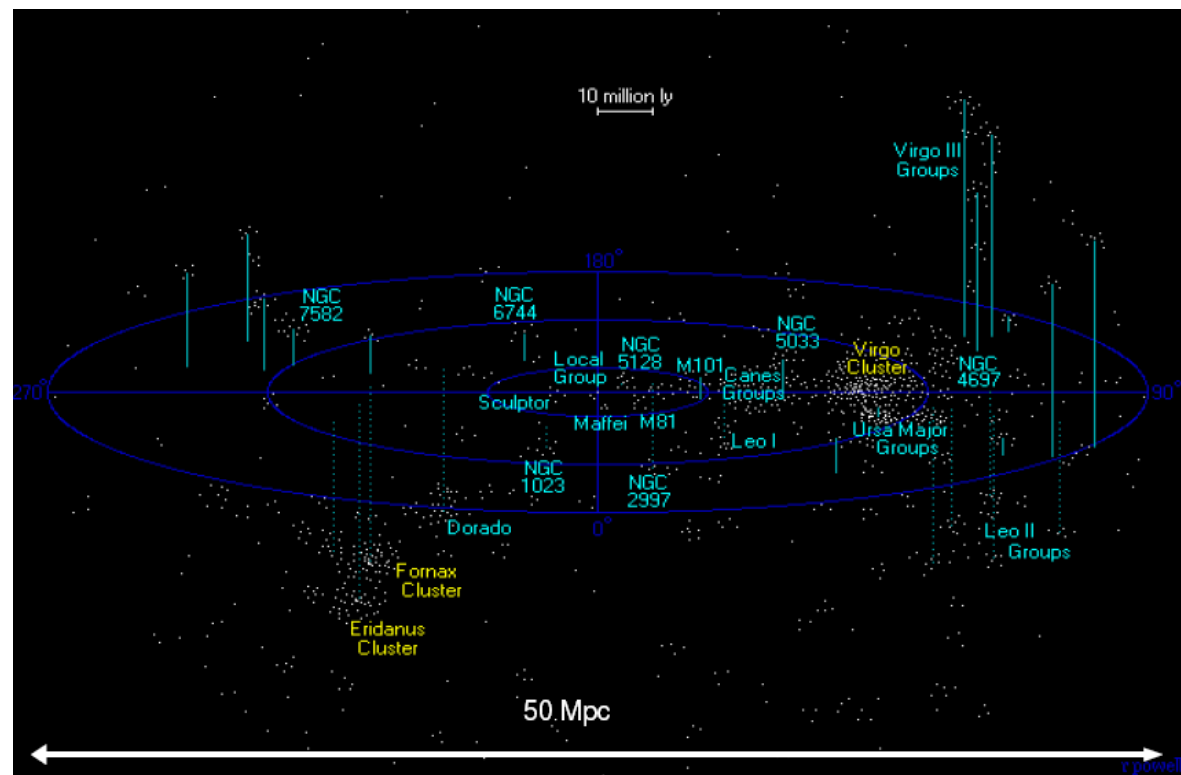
10 million ly

Virgo III Groups

180°

NGC 7582

NGC 6744

NGC 5033

Virgo Cluster

NGC 4697

NGC 5128

Local Group

M101

Canes Groups

270°

90°

Sculptor

Maffei

M81

Leo I

Ursa Major Groups

NGC 1023

NGC 2997

0°

Dorado

Leo II Groups

Fornax Cluster

Eridanus Cluster

50 Mpc

r.powell